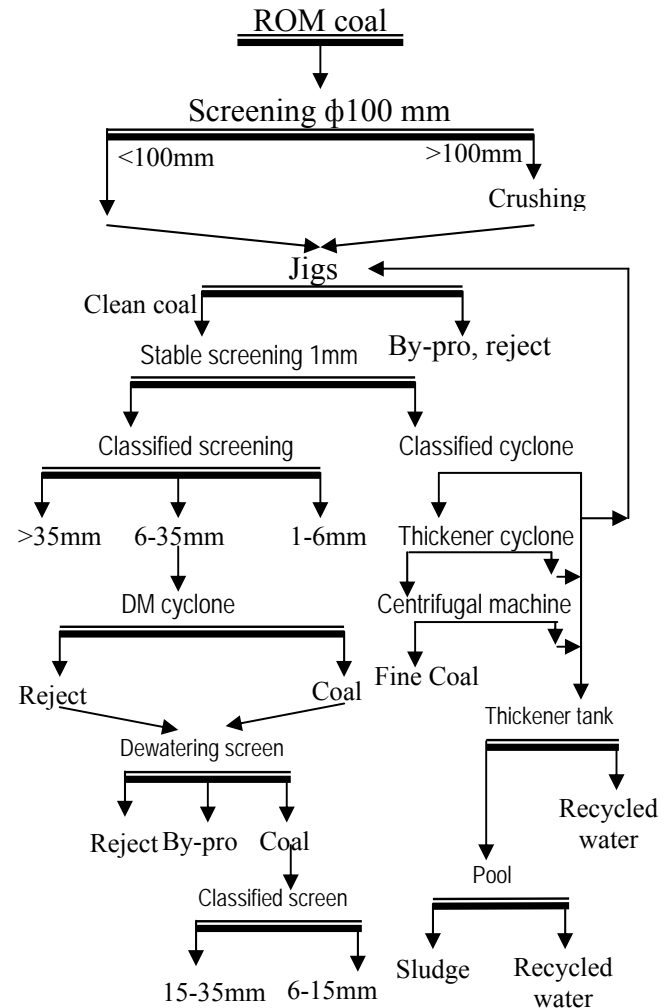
ROM coal

Screening ϕ100 mm

<100mm

>100mm

Crushing

Jigs

Clean coal

By-pro, reject

Stable screening 1mm

Classified screening

Classified cyclone

>35mm

6-35mm

1-6mm

Thickener cyclone

DM cyclone

Centrifugal machine

Fine Coal

Reject

Coal

Thickener tank

Dewatering screen

Recycled water

Reject

By-pro

Coal

Pool

Classified screen

Sludge

Recycled water

15-35mm

6-15mm